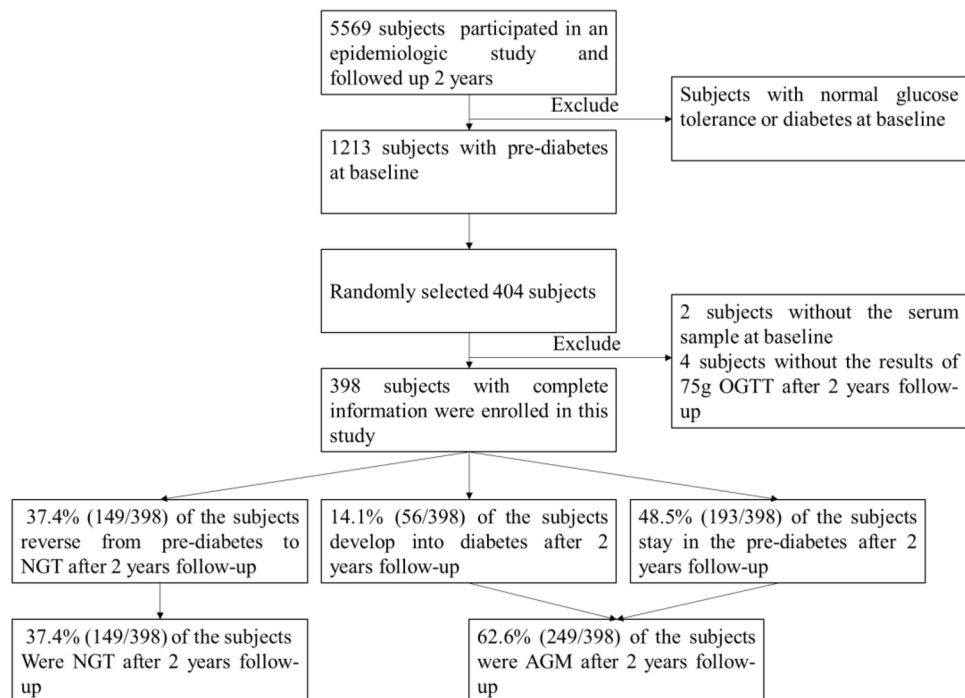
5569 subjects participated in an epidemiologic study and followed up 2 years

Exclude

Subjects with normal glucose tolerance or diabetes at baseline

1213 subjects with pre-diabetes at baseline

Randomly selected 404 subjects

Exclude

2 subjects without the serum sample at baseline
4 subjects without the results of 75g OGTT after 2 years follow-up

398 subjects with complete information were enrolled in this study

37.4% (149/398) of the subjects reverse from pre-diabetes to NGT after 2 years follow-up

14.1% (56/398) of the subjects develop into diabetes after 2 years follow-up

48.5% (193/398) of the subjects stay in the pre-diabetes after 2 years follow-up

37.4% (149/398) of the subjects Were NGT after 2 years follow-up

62.6% (249/398) of the subjects were AGM after 2 years follow-up